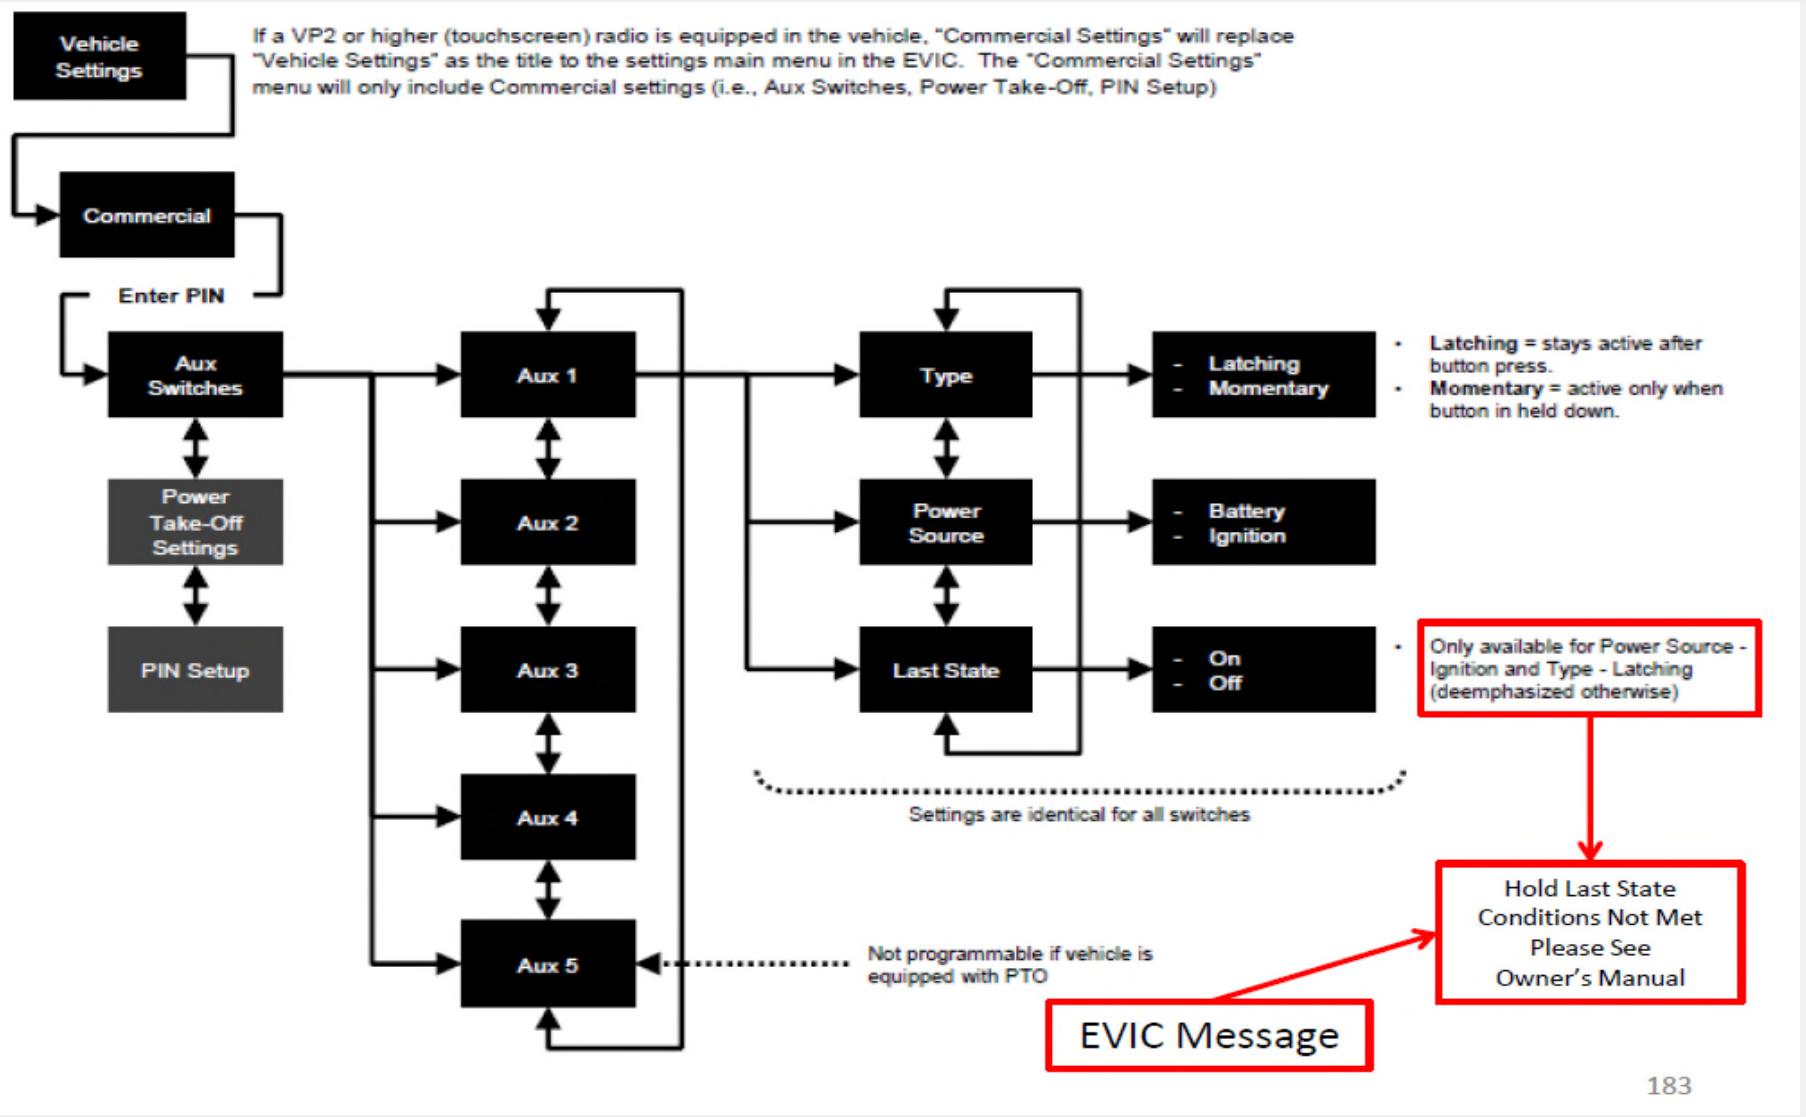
Vehicle Settings

If a VP2 or higher (touchscreen) radio is equipped in the vehicle, "Commercial Settings" will replace "Vehicle Settings" as the title to the settings main menu in the EVIC. The "Commercial Settings" menu will only include Commercial settings (i.e., Aux Switches, Power Take-Off, PIN Setup)

Commercial

Enter PIN

Aux Switches

Power Take-Off Settings

PIN Setup

Aux 1

Aux 2

Aux 3

Aux 4

Aux 5

Type

Power Source

Last State

- Latching
- Momentary

- Battery
- Ignition

- On
- Off

• **Latching** = stays active after button press.
• **Momentary** = active only when button in held down.

• Only available for Power Source - Ignition and Type - Latching (deemphasized otherwise)

Settings are identical for all switches

Not programmable if vehicle is equipped with PTO

Hold Last State Conditions Not Met Please See Owner's Manual

EVIC Message

183